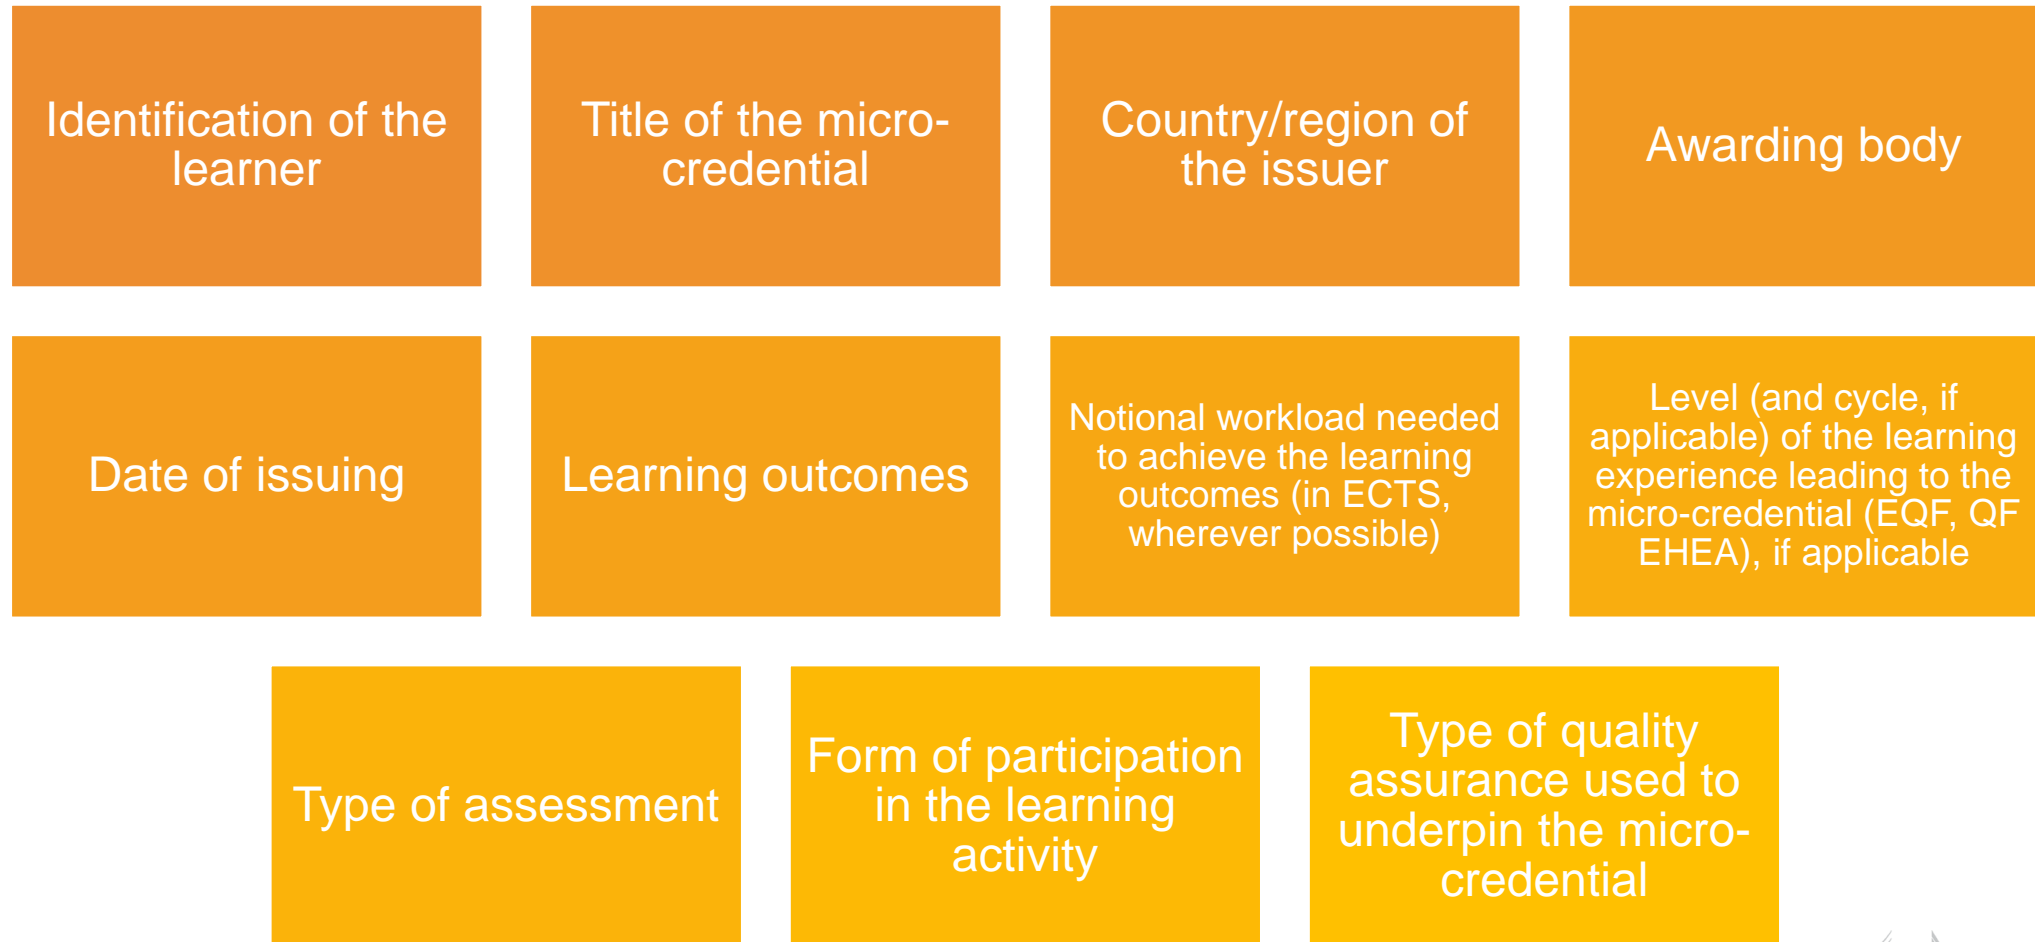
Identification of the learner

Title of the micro-credential

Country/region of the issuer

Awarding body

Date of issuing

Learning outcomes

Notional workload needed to achieve the learning outcomes (in ECTS, wherever possible)

Level (and cycle, if applicable) of the learning experience leading to the micro-credential (EQF, QF EHEA), if applicable

Type of assessment

Form of participation in the learning activity

Type of quality assurance used to underpin the micro-credential